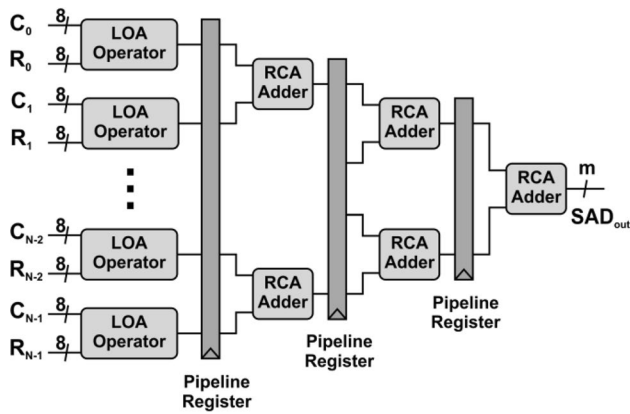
$C_0$ 8
$R_0$ 8
LOA Operator
$C_1$ 8
$R_1$ 8
LOA Operator
$C_{N-2}$ 8
$R_{N-2}$ 8
LOA Operator
$C_{N-1}$ 8
$R_{N-1}$ 8
LOA Operator
Pipeline Register
RCA Adder
RCA Adder
Pipeline Register
RCA Adder
RCA Adder
Pipeline Register
RCA Adder
m
$SAD_{out}$